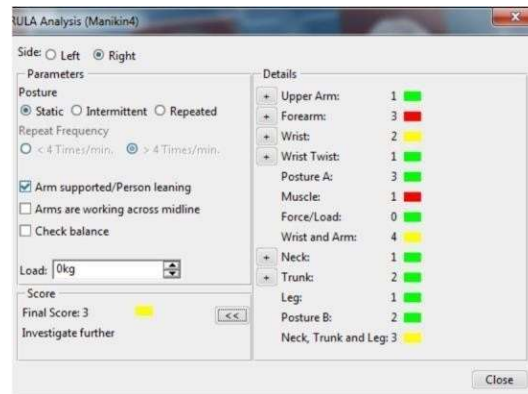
RULA Analysis (Manikin4)

Side: Left Right

Parameters

Posture

Static Intermittent Repeated

Repeat Frequency

< 4 Times/min. > 4 Times/min.

Arm supported/Person leaning

Arms are working across midline

Check balance

Load: 0kg

Score

Final Score: 3

Investigate further

<<

Details

+ Upper Arm: 1

+ Forearm: 3

+ Wrist: 2

+ Wrist Twist: 1

Posture A: 3

Muscle: 1

Force/Load: 0

Wrist and Arm: 4

+ Neck: 1

+ Trunk: 2

Leg: 1

Posture B: 2

Neck, Trunk and Leg: 3

Close